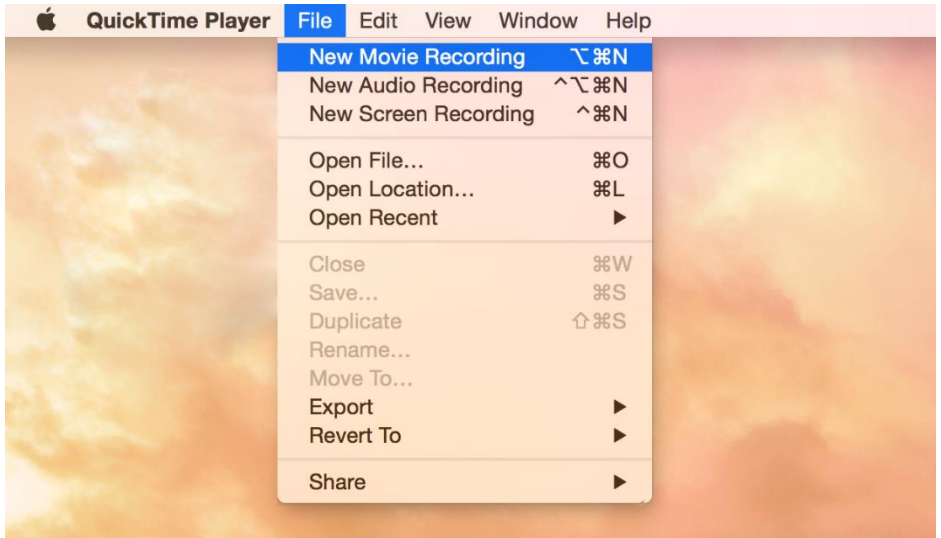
QuickTime Player File Edit View Window Help

New Movie Recording ⌥⌘N
New Audio Recording ^⌥⌘N
New Screen Recording ^⌘N

Open File... ⌘O
Open Location... ⌘L
Open Recent ▶

Close ⌘W
Save... ⌘S
Duplicate ⇧⌘S
Rename...
Move To...
Export ▶
Revert To ▶

Share ▶